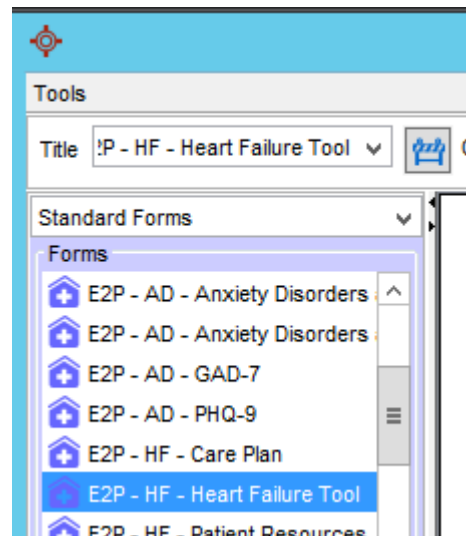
Tools

Title !P - HF - Heart Failure Tool

Standard Forms

Forms

E2P - AD - Anxiety Disorders

E2P - AD - Anxiety Disorders

E2P - AD - GAD-7

E2P - AD - PHQ-9

E2P - HF - Care Plan

E2P - HF - Heart Failure Tool

E2P - HF - Patient Resources